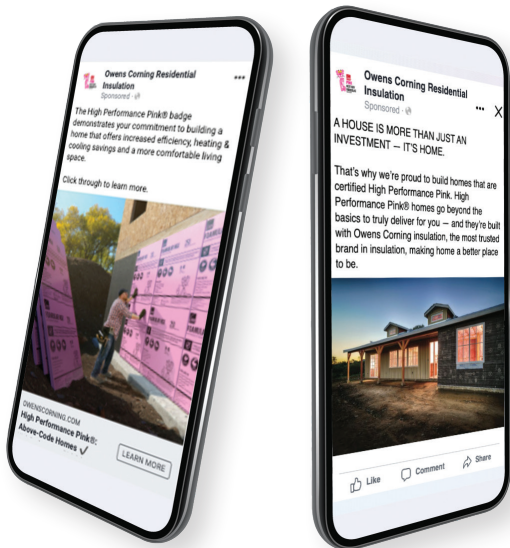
Owens Corning Residential Insulation
Sponsored ·

The High Performance Pink® badge demonstrates your commitment to building a home that offers increased efficiency, heating & cooling savings and a more comfortable living space.

Click through to learn more.

OWENSCORNING.COM
High Performance Pink®: Above-Code Homes ✓

LEARN MORE

Owens Corning Residential Insulation
Sponsored ·

A HOUSE IS MORE THAN JUST AN INVESTMENT — IT'S HOME.

That's why we're proud to build homes that are certified High Performance Pink. High Performance Pink® homes go beyond the basics to truly deliver for you — and they're built with Owens Corning insulation, the most trusted brand in insulation, making home a better place to be.

Like
Comment
Share